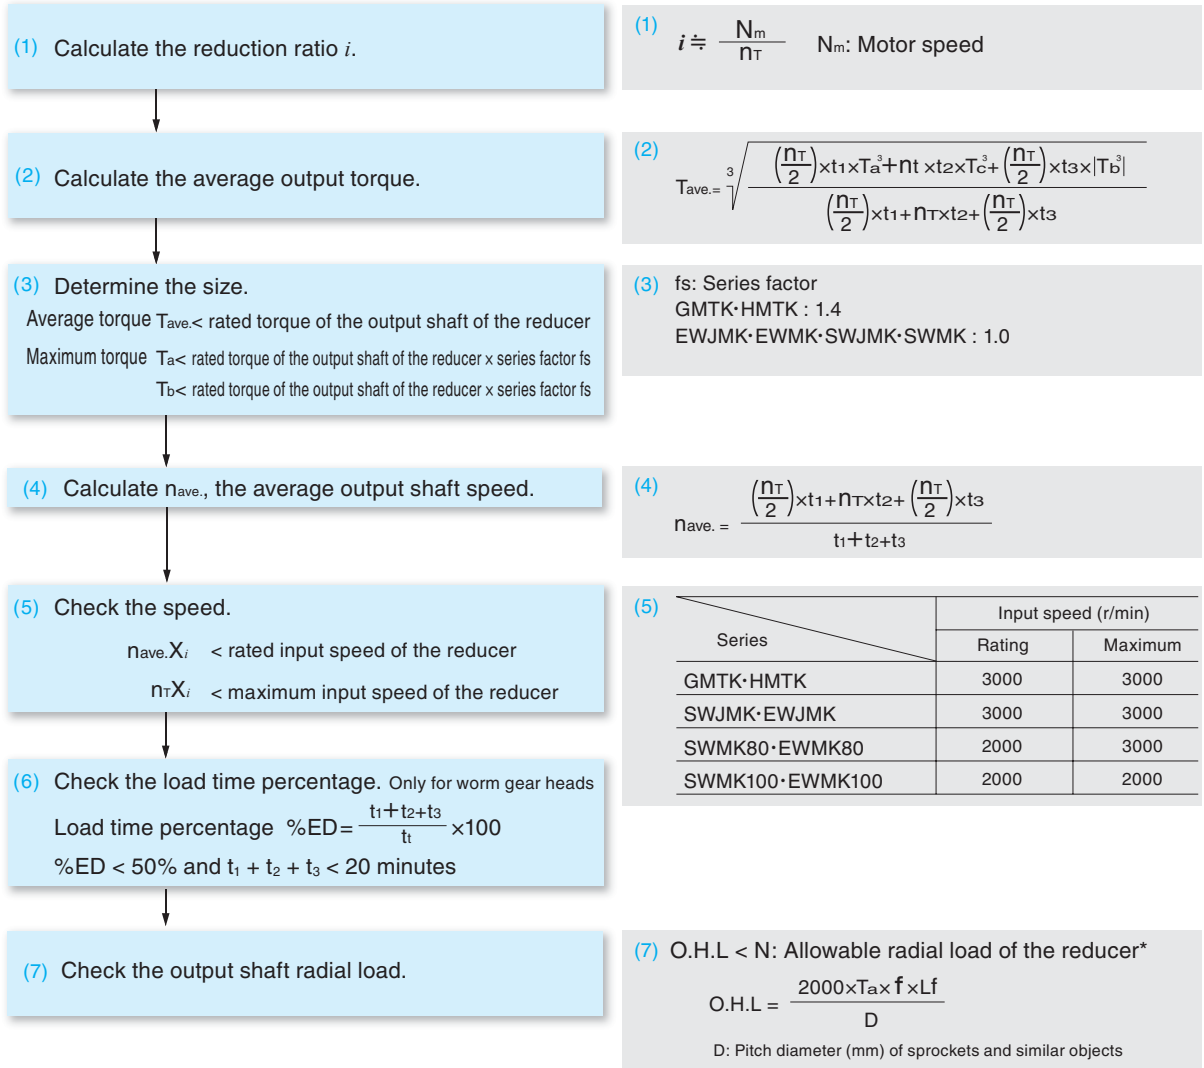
(1) Calculate the reduction ratio $i$.

(2) Calculate the average output torque.

(3) Determine the size.

Average torque $T_{ave.}$< rated torque of the output shaft of the reducer

Maximum torque $T_a$< rated torque of the output shaft of the reducer x series factor fs

$T_b$< rated torque of the output shaft of the reducer x series factor fs

(4) Calculate $n_{ave.}$, the average output shaft speed.

(5) Check the speed.

$n_{ave.}X_i$ < rated input speed of the reducer

$n_T X_i$ < maximum input speed of the reducer

(6) Check the load time percentage. Only for worm gear heads

Load time percentage $\%ED=\frac{t_1+t_2+t_3}{t_t}\times100$

%ED < 50% and $t_1 + t_2 + t_3$ < 20 minutes

(7) Check the output shaft radial load.

(1) $i \fallingdotseq \frac{N_m}{n_T}$ $N_m$: Motor speed

(2) $T_{ave.}=\sqrt[3]{\frac{\left(\frac{n_T}{2}\right)\times t_1\times T_a^3+n_T\times t_2\times T_c^3+\left(\frac{n_T}{2}\right)\times t_3\times|T_b^3|}{\left(\frac{n_T}{2}\right)\times t_1+n_T\times t_2+\left(\frac{n_T}{2}\right)\times t_3}}$

(3) fs: Series factor
GMTK·HMTK : 1.4
EWJMK·EWMK·SWJMK·SWMK : 1.0

(4) $n_{ave.}=\frac{\left(\frac{n_T}{2}\right)\times t_1+n_T\times t_2+\left(\frac{n_T}{2}\right)\times t_3}{t_1+t_2+t_3}$

(5)
| Series | Input speed (r/min) Rating | Input speed (r/min) Maximum |
|---|---|---|
| GMTK·HMTK | 3000 | 3000 |
| SWJMK·EWJMK | 3000 | 3000 |
| SWMK80·EWMK80 | 2000 | 3000 |
| SWMK100·EWMK100 | 2000 | 2000 |

(7) O.H.L < N: Allowable radial load of the reducer*

$O.H.L=\frac{2000\times T_a\times f\times Lf}{D}$

D: Pitch diameter (mm) of sprockets and similar objects